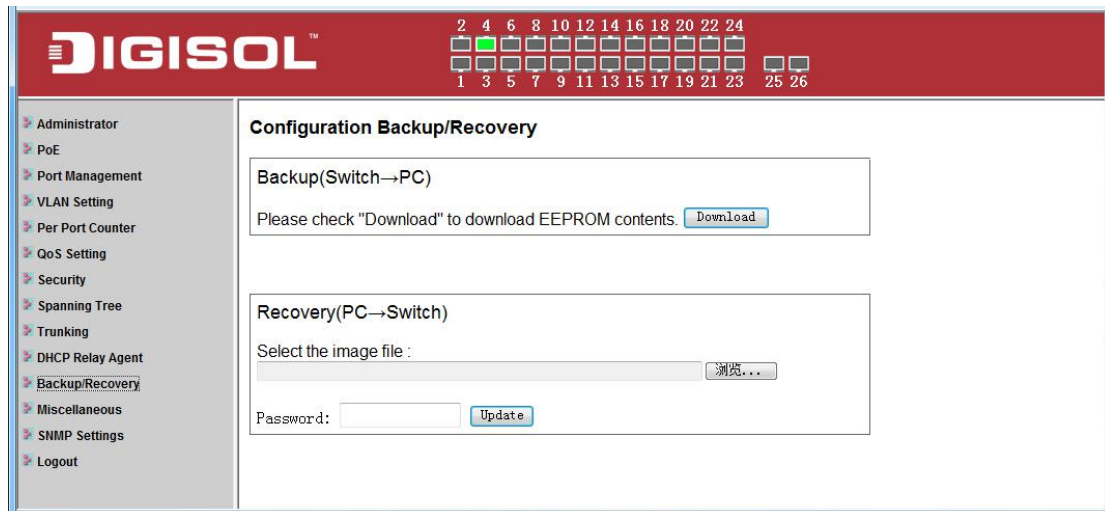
DIGISOL™

2 4 6 8 10 12 14 16 18 20 22 24
1 3 5 7 9 11 13 15 17 19 21 23 25 26

Administrator
PoE
Port Management
VLAN Setting
Per Port Counter
QoS Setting
Security
Spanning Tree
Trunking
DHCP Relay Agent
Backup/Recovery
Miscellaneous
SNMP Settings
Logout

Configuration Backup/Recovery

Backup(Switch→PC)

Please check "Download" to download EEPROM contents. Download

Recovery(PC→Switch)

Select the image file :

浏览...

Password: Update